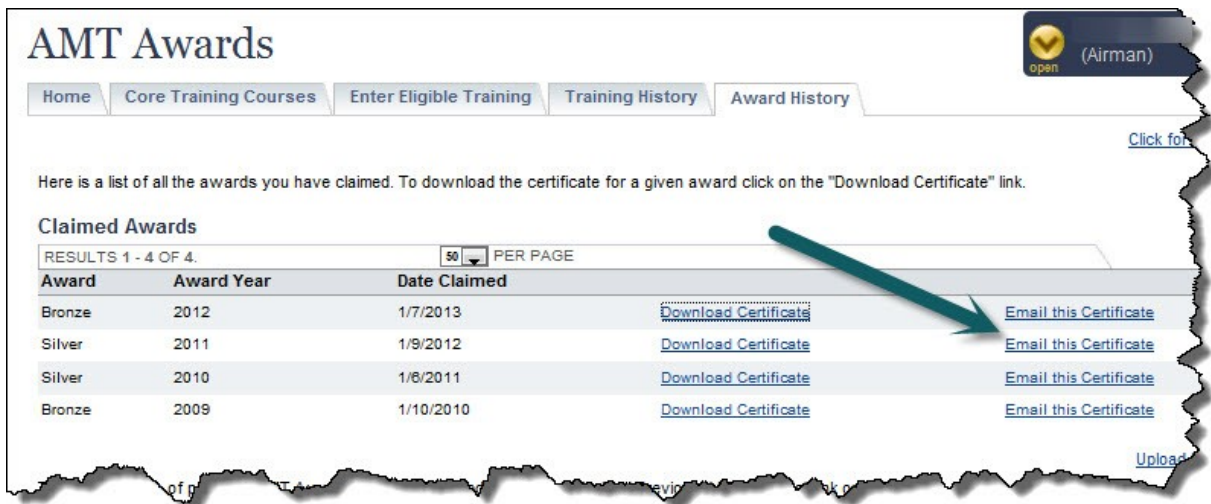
AMT Awards

open (Airman)

Home | Core Training Courses | Enter Eligible Training | Training History | Award History

Click fo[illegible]

Here is a list of all the awards you have claimed. To download the certificate for a given award click on the "Download Certificate" link.

Claimed Awards

RESULTS 1 - 4 OF 4. 50 PER PAGE

| Award | Award Year | Date Claimed | | |
|---|---|---|---|---|
| Bronze | 2012 | 1/7/2013 | Download Certificate | Email this Certificate |
| Silver | 2011 | 1/9/2012 | Download Certificate | Email this Certificate |
| Silver | 2010 | 1/6/2011 | Download Certificate | Email this Certificate |
| Bronze | 2009 | 1/10/2010 | Download Certificate | Email this Certificate |

Upload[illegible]

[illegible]